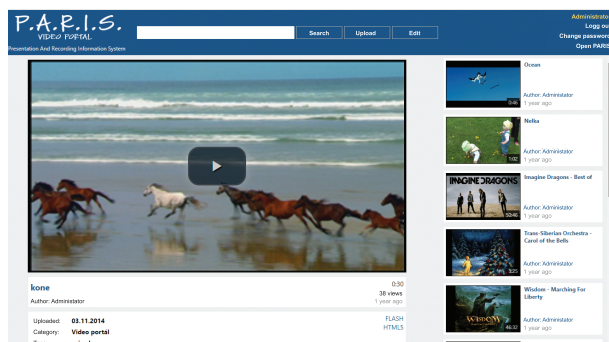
P.A.R.I.S.
VIDEO PORTAL
Presentation And Recording Information System

Search
Upload
Edit

Administrato
Logg ou
Change password
Open PARIS

kone
Author: Administator
0:30
38 views
1 year ago

Uploaded: 03.11.2014
Category: Video portal
FLASH
HTML5

Ocean
0:46
Author: Administator
1 year ago

Nelka
1:02
Author: Administator
1 year ago

IMAGINE DRAGONS
Imagine Dragons - Best of
52:46
Author: Administator
1 year ago

Trans-Siberian Orchestra - Carol of the Bells
3:25
Author: Administator
1 year ago

WISDOM
Wisdom - Marching For Liberty
46:32
Author: Administator
1 year ago